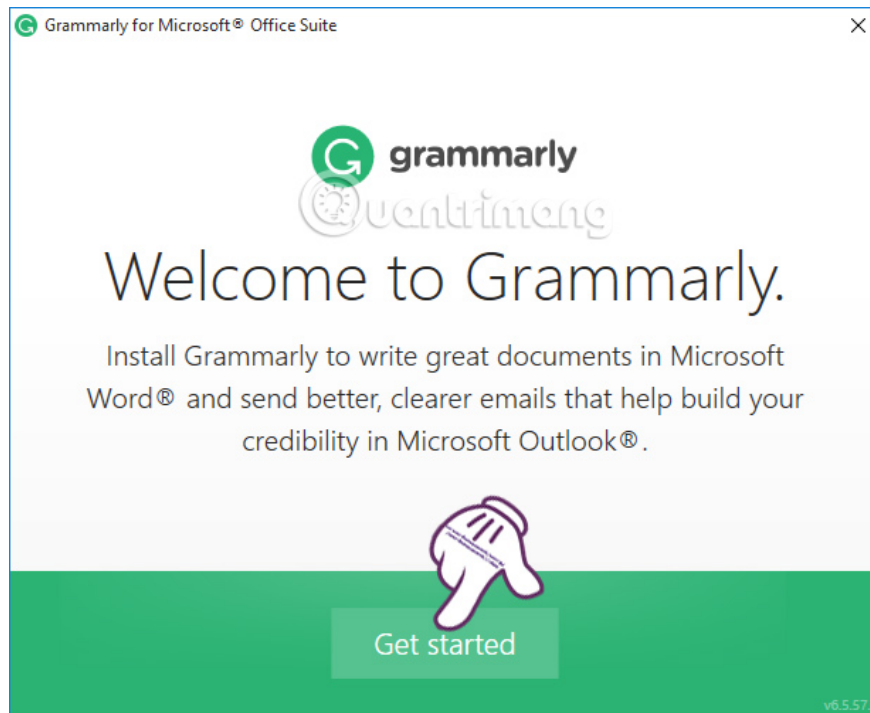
Grammarly for Microsoft® Office Suite

grammarly

Quantrimang

Welcome to Grammarly.

Install Grammarly to write great documents in Microsoft Word® and send better, clearer emails that help build your credibility in Microsoft Outlook®.

Get started

v6.5.57